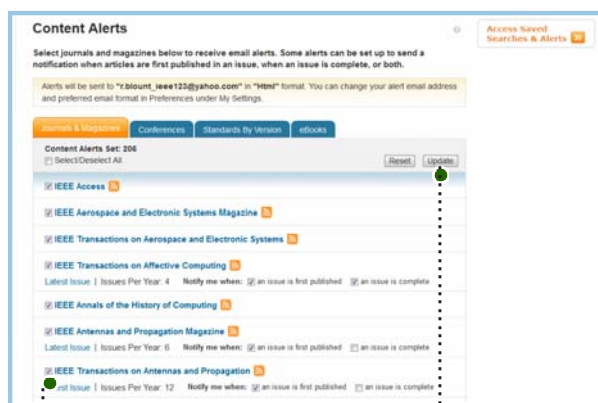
Content Alerts

Access Saved Searches & Alerts

Select journals and magazines below to receive email alerts. Some alerts can be set up to send a notification when articles are first published in an issue, when an issue is complete, or both.

Alerts will be sent to "r.blount_ieee123@yahoo.com" in "Html" format. You can change your alert email address and preferred email format in Preferences under My Settings.

Journals & Magazines | Conferences | Standards By Version | eBooks

Content Alerts Set: 206
Select/Deselect All

Reset | Update

IEEE Access

IEEE Aerospace and Electronic Systems Magazine

IEEE Transactions on Aerospace and Electronic Systems

IEEE Transactions on Affective Computing
Latest Issue | Issues Per Year: 4 Notify me when: an issue is first published an issue is complete

IEEE Annals of the History of Computing

IEEE Antennas and Propagation Magazine
Latest Issue | Issues Per Year: 6 Notify me when: an issue is first published an issue is complete

IEEE Transactions on Antennas and Propagation
Latest Issue | Issues Per Year: 12 Notify me when: an issue is first published an issue is complete